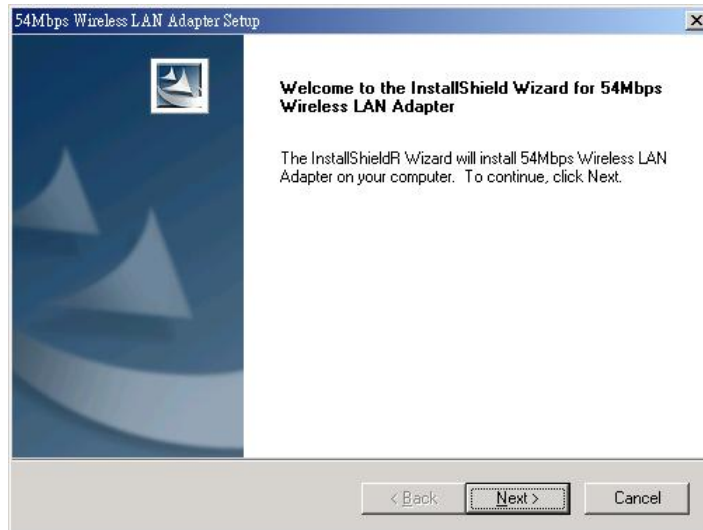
54Mbps Wireless LAN Adapter Setup

×

Welcome to the InstallShield Wizard for 54Mbps Wireless LAN Adapter

The InstallShieldR Wizard will install 54Mbps Wireless LAN Adapter on your computer. To continue, click Next.

< Back

Next >

Cancel